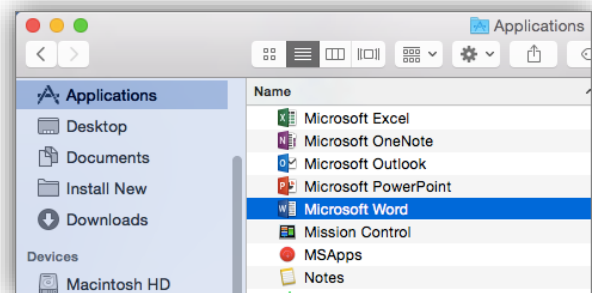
Applications

Applications
Desktop
Documents
Install New
Downloads
Devices
Macintosh HD

Name
Microsoft Excel
Microsoft OneNote
Microsoft Outlook
Microsoft PowerPoint
Microsoft Word
Mission Control
MSApps
Notes